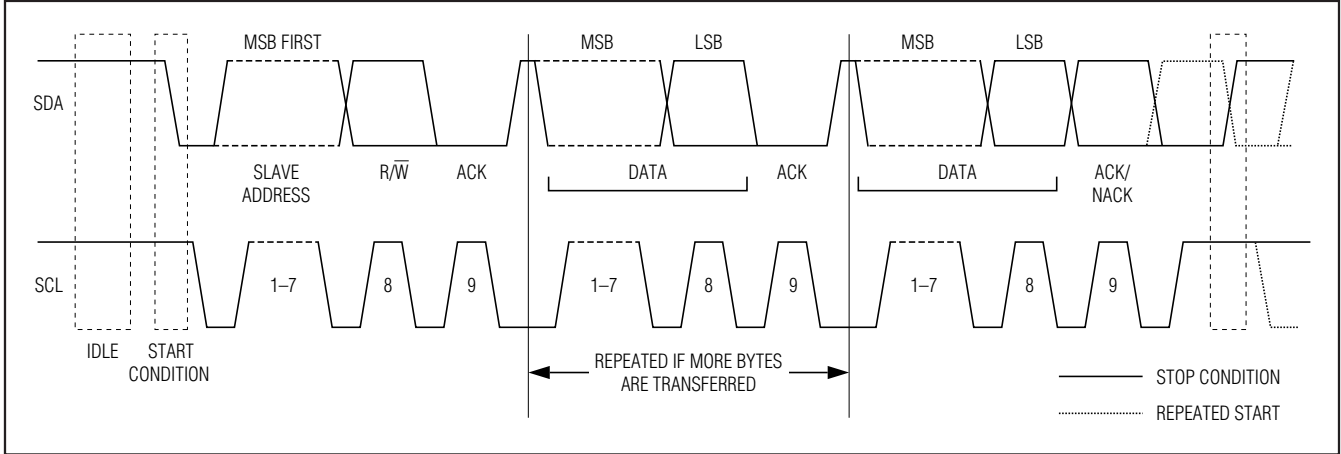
MSB FIRST
MSB
LSB
MSB
LSB
SDA
SLAVE ADDRESS
$R/\overline{W}$
ACK
DATA
ACK
DATA
ACK/ NACK
SCL
1–7
8
9
1–7
8
9
1–7
8
9
IDLE
START CONDITION
REPEATED IF MORE BYTES ARE TRANSFERRED
STOP CONDITION
REPEATED START